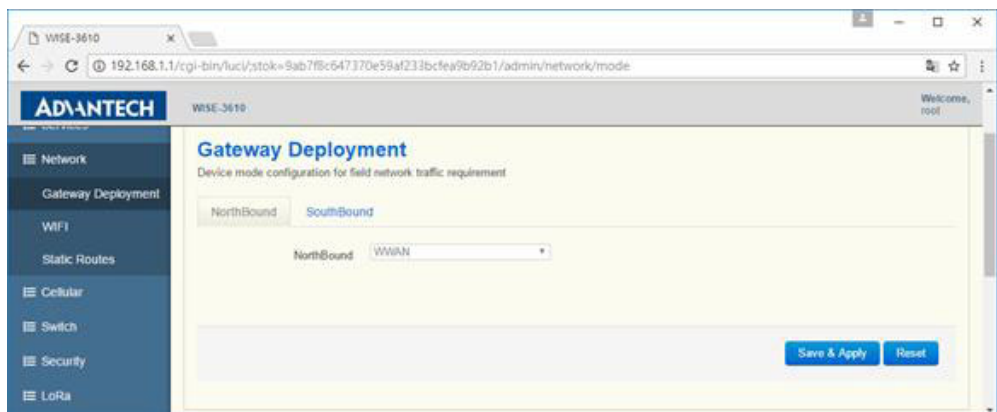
WISE-3610

192.168.1.1/cgi-bin/luci/;stok=9ab7f8c647370e59af233bcfea9b92b1/admin/network/mode

ADVANTECH

WISE-3610

Welcome, root

Services

Network

Gateway Deployment

WIFI

Static Routes

Cellular

Switch

Security

LoRa

Gateway Deployment

Device mode configuration for field network traffic requirement

NorthBound

SouthBound

NorthBound WWAN

Save & Apply

Reset